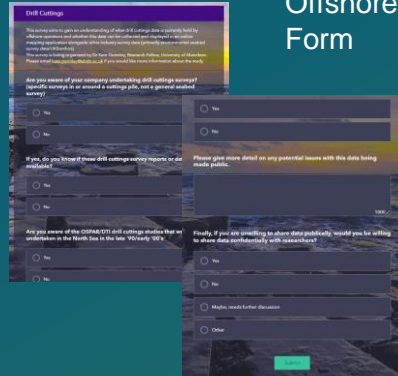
Offshore Form

Drill Cuttings

This survey aims to gain an understanding of what drill cuttings data is currently held by offshore operators and whether this data can be collected and displayed in an online mapping application alongside other industry survey data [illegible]

This survey is being prepared by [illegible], Research Fellow, University of Aberdeen. Please email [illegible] if you would like more information about the study.

Are you aware of your company undertaking drill cuttings surveys? (specific surveys in or around a cuttings pile, not a general seabed survey)

Yes

No

If yes, do you know if these drill cuttings survey reports or data are available?

Yes

No

Are you aware of the OSPAR/DTI drill cuttings studies that were undertaken in the North Sea in the late '90s/early '00's

Yes

No

Yes

No

Please give more detail on any potential issues with this data being made public.

1000

Finally, if you are unwilling to share data publically, would you be willing to share data confidentially with researchers?

Yes

No

Maybe, needs further discussion

Other

Submit